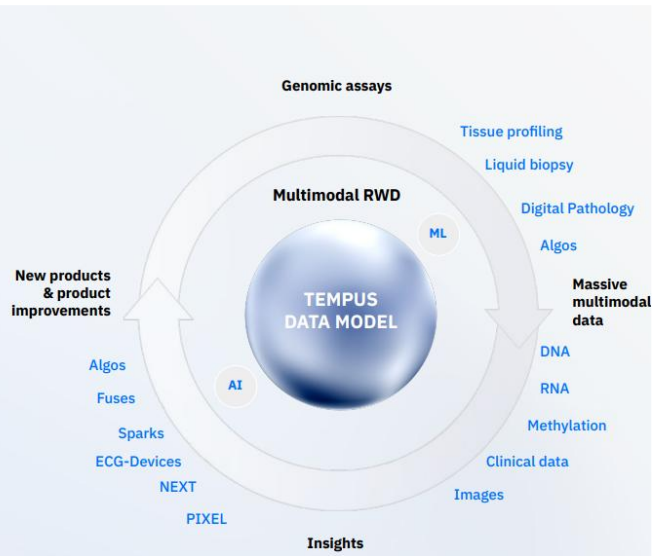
Genomic assays

Tissue profiling

Liquid biopsy

Multimodal RWD

ML

Digital Pathology

Algos

New products & product improvements

Massive multimodal data

TEMPUS DATA MODEL

AI

DNA

RNA

Algos

Fuses

Methylation

Sparks

ECG-Devices

Clinical data

NEXT

Images

PIXEL

Insights